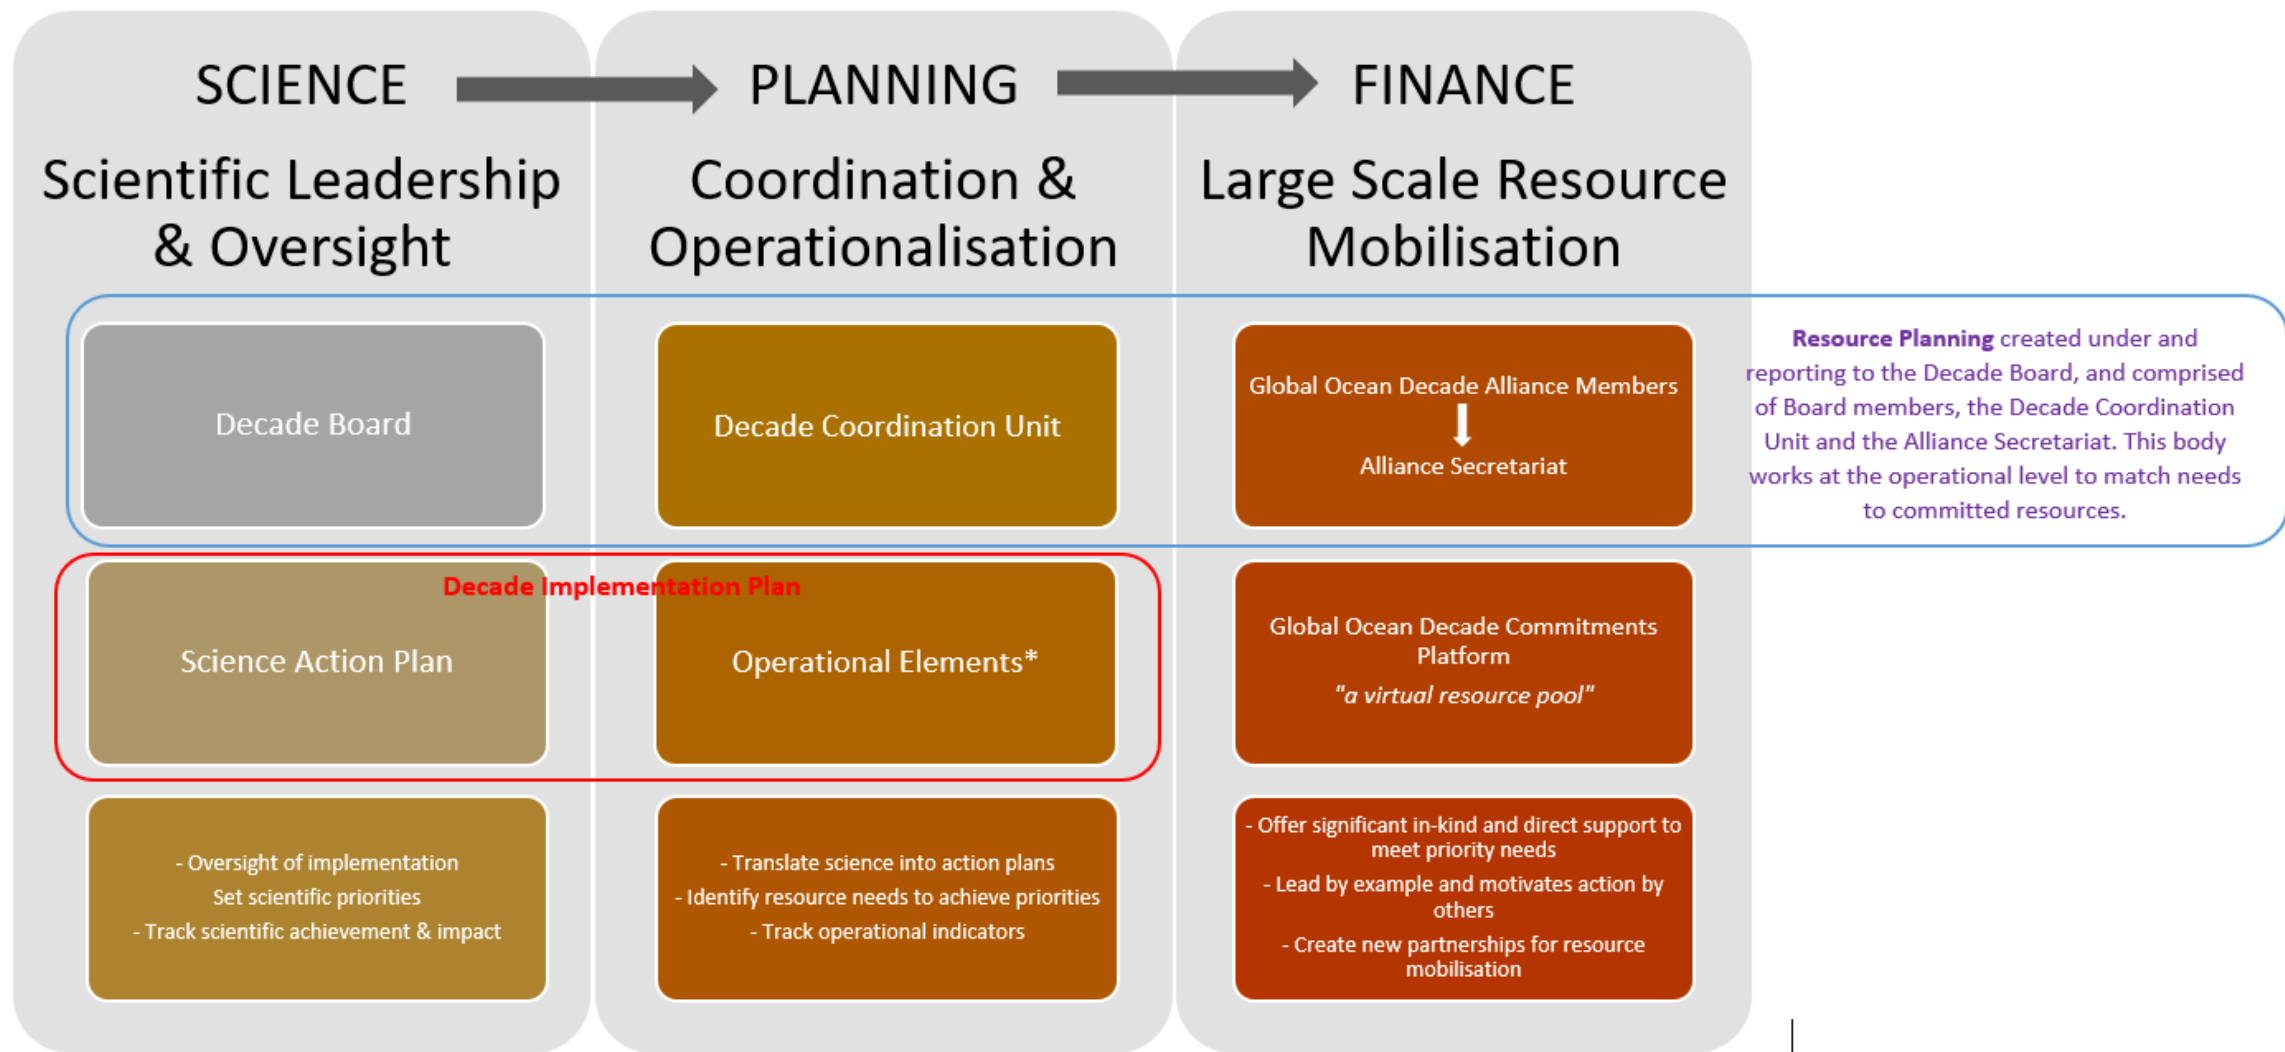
SCIENCE

PLANNING

FINANCE

Scientific Leadership & Oversight

Coordination & Operationalisation

Large Scale Resource Mobilisation

Decade Board

Decade Coordination Unit

Global Ocean Decade Alliance Members

Alliance Secretariat

**Resource Planning** created under and reporting to the Decade Board, and comprised of Board members, the Decade Coordination Unit and the Alliance Secretariat. This body works at the operational level to match needs to committed resources.

Decade Implementation Plan

Science Action Plan

Operational Elements*

Global Ocean Decade Commitments Platform

*"a virtual resource pool"*

- Oversight of implementation
Set scientific priorities
- Track scientific achievement & impact

- Translate science into action plans
- Identify resource needs to achieve priorities
- Track operational indicators

- Offer significant in-kind and direct support to meet priority needs
- Lead by example and motivates action by others
- Create new partnerships for resource mobilisation